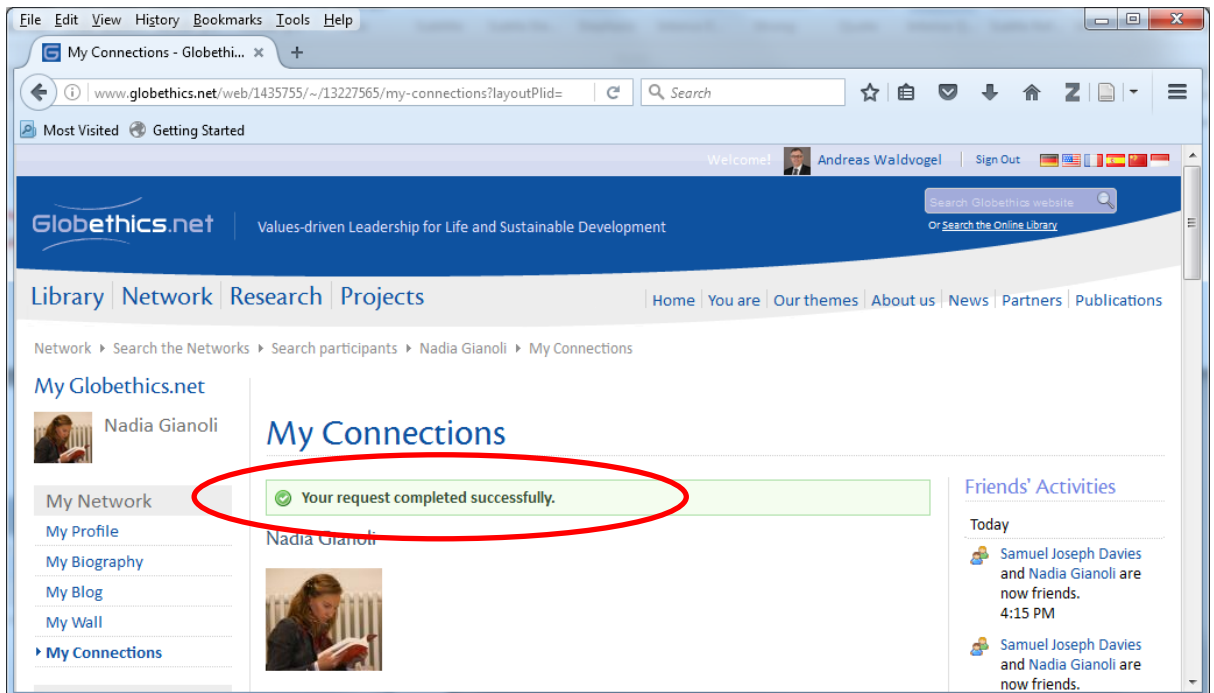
File Edit View History Bookmarks Tools Help

My Connections - Globethi... ×
+

www.globethics.net/web/1435755/~/13227565/my-connections?layoutPlid=

Search

Most Visited Getting Started

Welcome! Andreas Waldvogel | Sign Out

Globethics.net Values-driven Leadership for Life and Sustainable Development

Search Globethics website

Or Search the Online Library

Library Network Research Projects

Home You are Our themes About us News Partners Publications

Network ▸ Search the Networks ▸ Search participants ▸ Nadia Gianoli ▸ My Connections

My Globethics.net

Nadia Gianoli

My Connections

Your request completed successfully.

Nadia Gianoli

My Network

My Profile

My Biography

My Blog

My Wall

My Connections

Friends' Activities

Today

Samuel Joseph Davies and Nadia Gianoli are now friends.
4:15 PM

Samuel Joseph Davies and Nadia Gianoli are now friends.